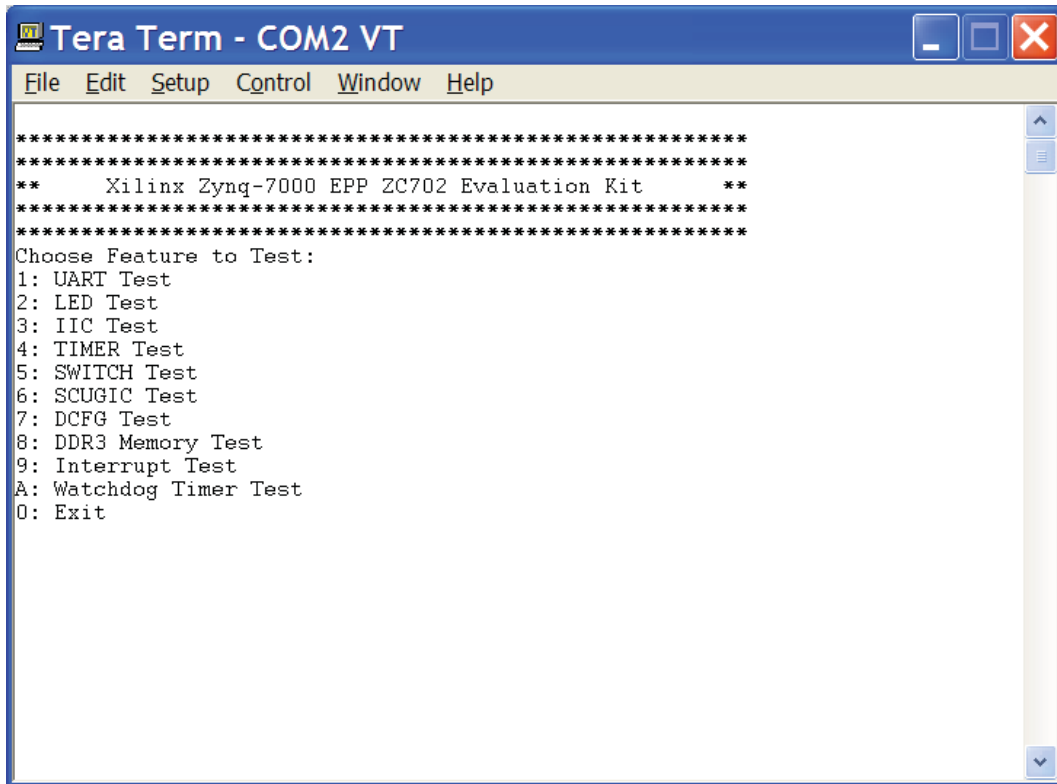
Tera Term - COM2 VT

File Edit Setup Control Window Help

*******************************************************
*******************************************************
** Xilinx Zynq-7000 EPP ZC702 Evaluation Kit **
*******************************************************
*******************************************************
Choose Feature to Test:
1: UART Test
2: LED Test
3: IIC Test
4: TIMER Test
5: SWITCH Test
6: SCUGIC Test
7: DCFG Test
8: DDR3 Memory Test
9: Interrupt Test
A: Watchdog Timer Test
0: Exit